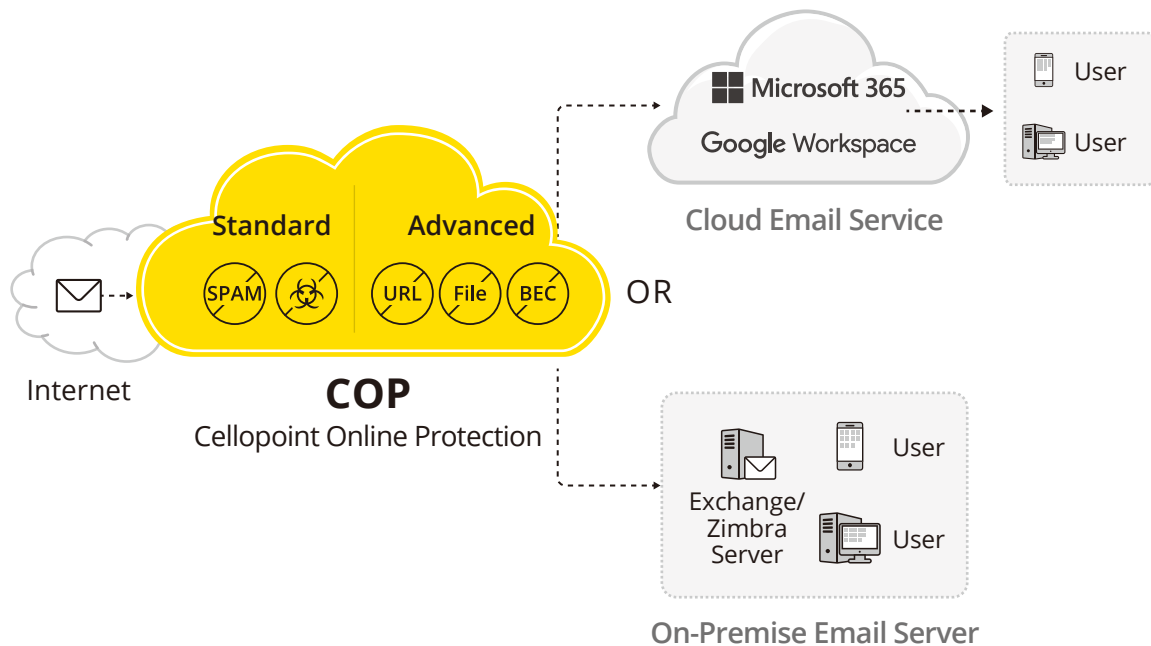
Microsoft 365

Google Workspace

User

User

Cloud Email Service

Standard

Advanced

SPAM

URL

File

BEC

OR

Internet

COP

Cellopoint Online Protection

User

Exchange/ Zimbra Server

User

On-Premise Email Server